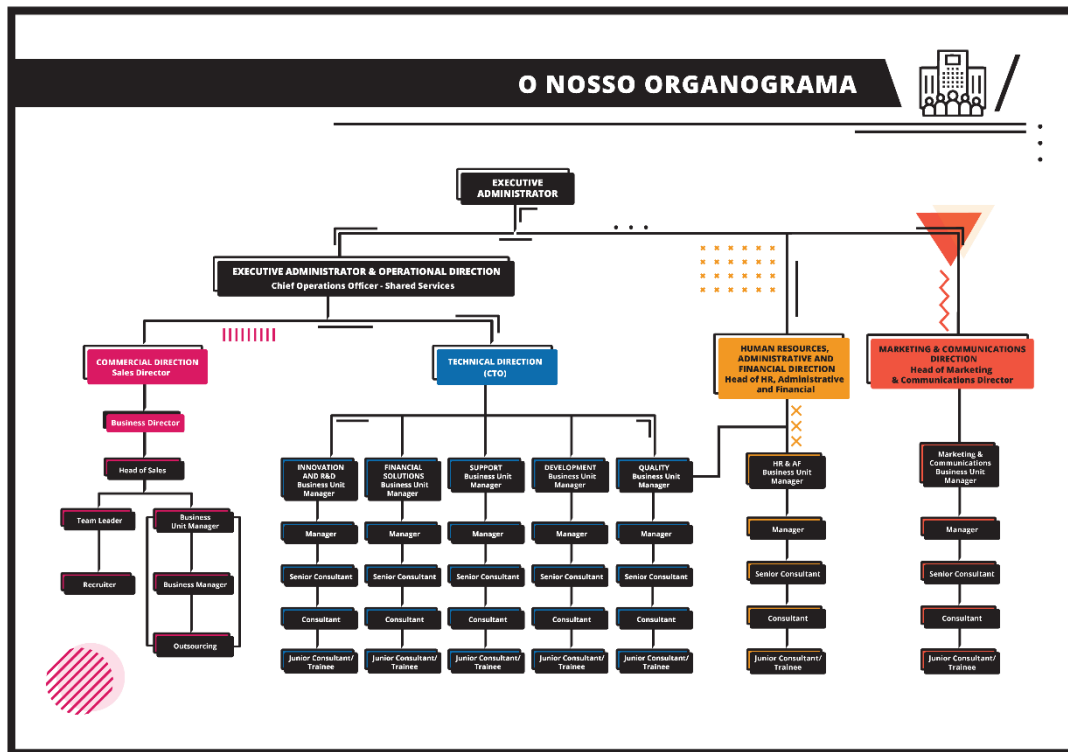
O NOSSO ORGANOGRAMA

EXECUTIVE ADMINISTRATOR

EXECUTIVE ADMINISTRATOR & OPERATIONAL DIRECTION
Chief Operations Officer - Shared Services

COMMERCIAL DIRECTION
Sales Director

TECHNICAL DIRECTION
(CTO)

HUMAN RESOURCES, ADMINISTRATIVE AND FINANCIAL DIRECTION
Head of HR, Administrative and Financial

MARKETING & COMMUNICATIONS DIRECTION
Head of Marketing & Communications Director

Business Director

Head of Sales

Team Leader

Business Unit Manager

Recruiter

Business Manager

Outsourcing

INNOVATION AND R&D Business Unit Manager

FINANCIAL SOLUTIONS Business Unit Manager

SUPPORT Business Unit Manager

DEVELOPMENT Business Unit Manager

QUALITY Business Unit Manager

HR & AF Business Unit Manager

Marketing & Communications Business Unit Manager

Manager | Manager | Manager | Manager | Manager | Manager | Manager

Senior Consultant | Senior Consultant | Senior Consultant | Senior Consultant | Senior Consultant | Senior Consultant | Senior Consultant

Consultant | Consultant | Consultant | Consultant | Consultant | Consultant | Consultant

Junior Consultant/ Trainee | Junior Consultant/ Trainee | Junior Consultant/ Trainee | Junior Consultant/ Trainee | Junior Consultant/ Trainee | Junior Consultant/ Trainee | Junior Consultant/ Trainee